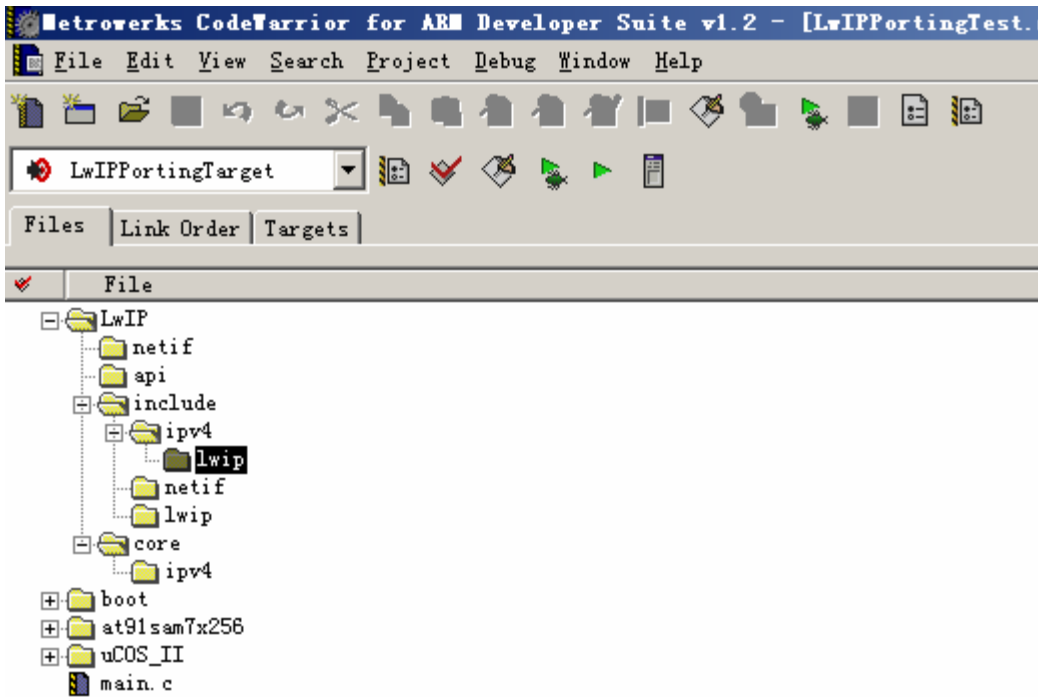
Metrowerks CodeWarrior for ARM Developer Suite v1.2 - [LwIPPortingTest.

File Edit View Search Project Debug Window Help

LwIPPortingTarget

Files | Link Order | Targets

File

LwIP
netif
api
include
ipv4
lwip
netif
lwip
core
ipv4
boot
at91sam7x256
uCOS_II
main.c